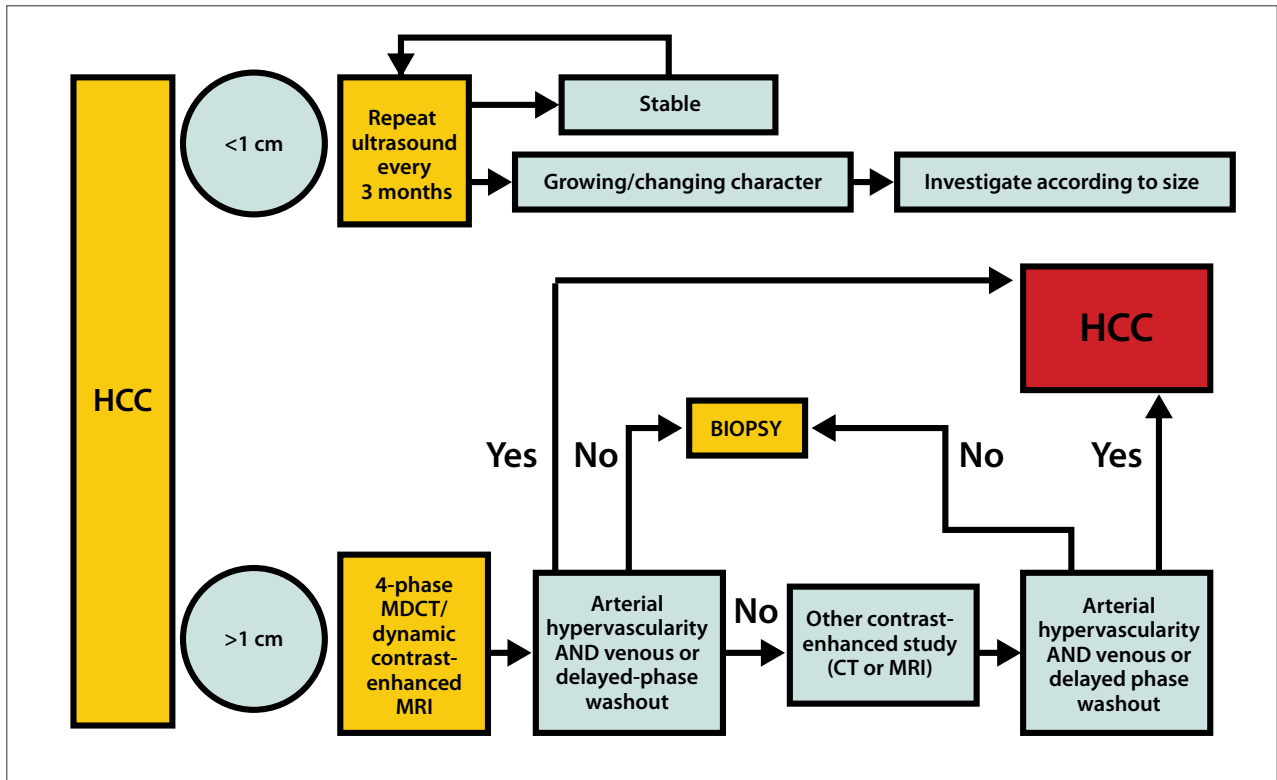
HCC

<1 cm

Repeat ultrasound every 3 months

Stable

Growing/changing character

Investigate according to size

HCC

Yes

No

BIOPSY

No

Yes

>1 cm

4-phase MDCT/ dynamic contrast-enhanced MRI

Arterial hypervascularity AND venous or delayed-phase washout

No

Other contrast-enhanced study (CT or MRI)

Arterial hypervascularity AND venous or delayed phase washout